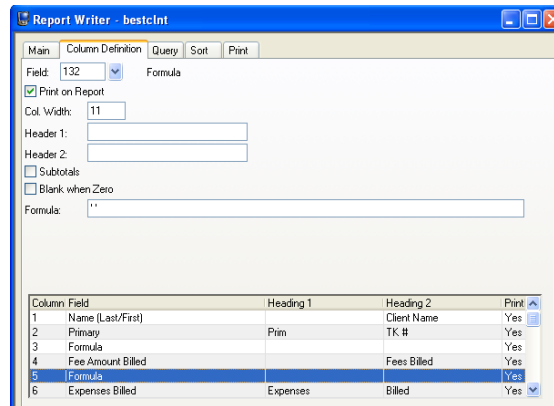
Report Writer - bestclnt

Main | Column Definition | Query | Sort | Print

Field: 132 Formula

Print on Report

Col. Width: 11

Header 1:

Header 2:

Subtotals

Blank when Zero

Formula: ' '

| Column | Field | Heading 1 | Heading 2 | Print |
|---|---|---|---|---|
| 1 | Name (Last/First) | | Client Name | Yes |
| 2 | Primary | Prim | TK # | Yes |
| 3 | Formula | | | Yes |
| 4 | Fee Amount Billed | | Fees Billed | Yes |
| 5 | Formula | | | Yes |
| 6 | Expenses Billed | Expenses | Billed | Yes |